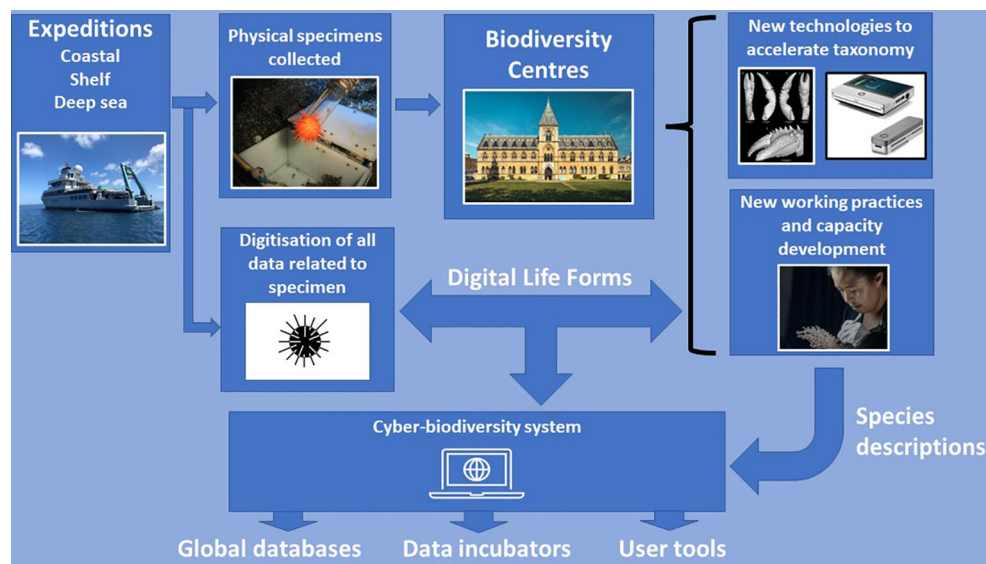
Expeditions
Coastal
Shelf
Deep sea

Physical specimens collected

Biodiversity Centres

New technologies to accelerate taxonomy

New working practices and capacity development

Digitisation of all data related to specimen

Digital Life Forms

Species descriptions

Cyber-biodiversity system

Global databases
Data incubators
User tools